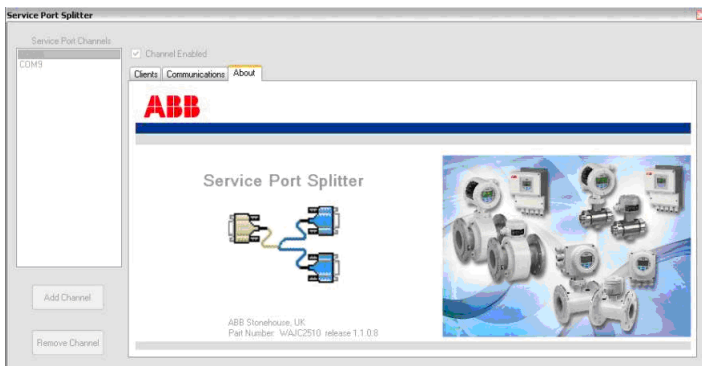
Service Port Splitter

Service Port Channels

COM9

Channel Enabled

Clients
Communications
About

ABB

Service Port Splitter

ABB Stonehouse, UK
Part Number WAJC2510 release 1.1.0.8

Add Channel

Remove Channel